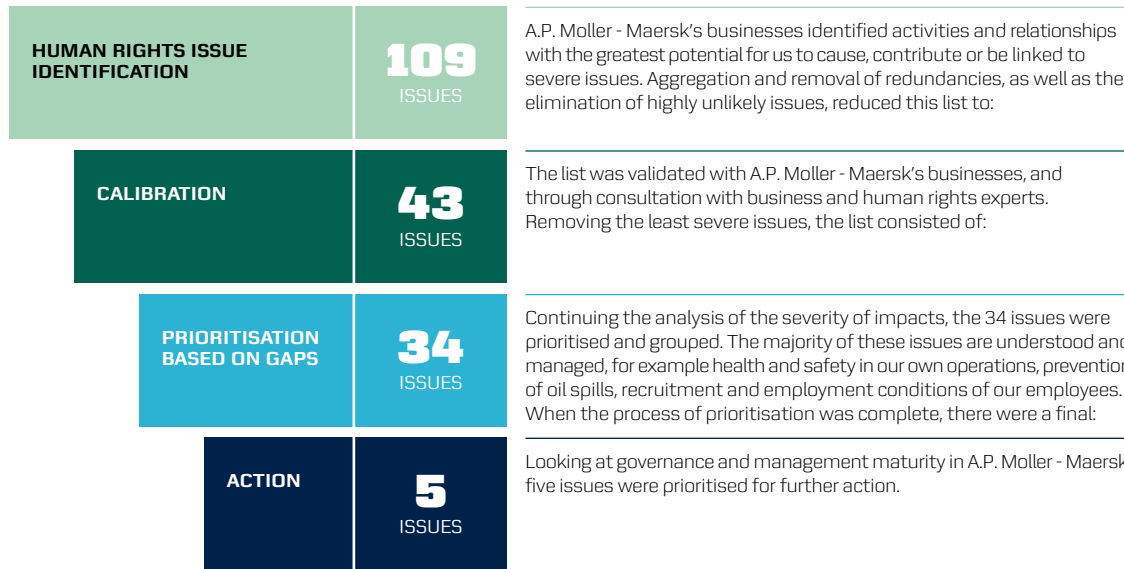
HUMAN RIGHTS ISSUE IDENTIFICATION

109 ISSUES

A.P. Moller - Maersk's businesses identified activities and relationships with the greatest potential for us to cause, contribute or be linked to severe issues. Aggregation and removal of redundancies, as well as the elimination of highly unlikely issues, reduced this list to:

CALIBRATION

43 ISSUES

The list was validated with A.P. Moller - Maersk's businesses, and through consultation with business and human rights experts. Removing the least severe issues, the list consisted of:

PRIORITISATION BASED ON GAPS

34 ISSUES

Continuing the analysis of the severity of impacts, the 34 issues were prioritised and grouped. The majority of these issues are understood and managed, for example health and safety in our own operations, prevention of oil spills, recruitment and employment conditions of our employees. When the process of prioritisation was complete, there were a final:

ACTION

5 ISSUES

Looking at governance and management maturity in A.P. Moller - Maersk five issues were prioritised for further action.